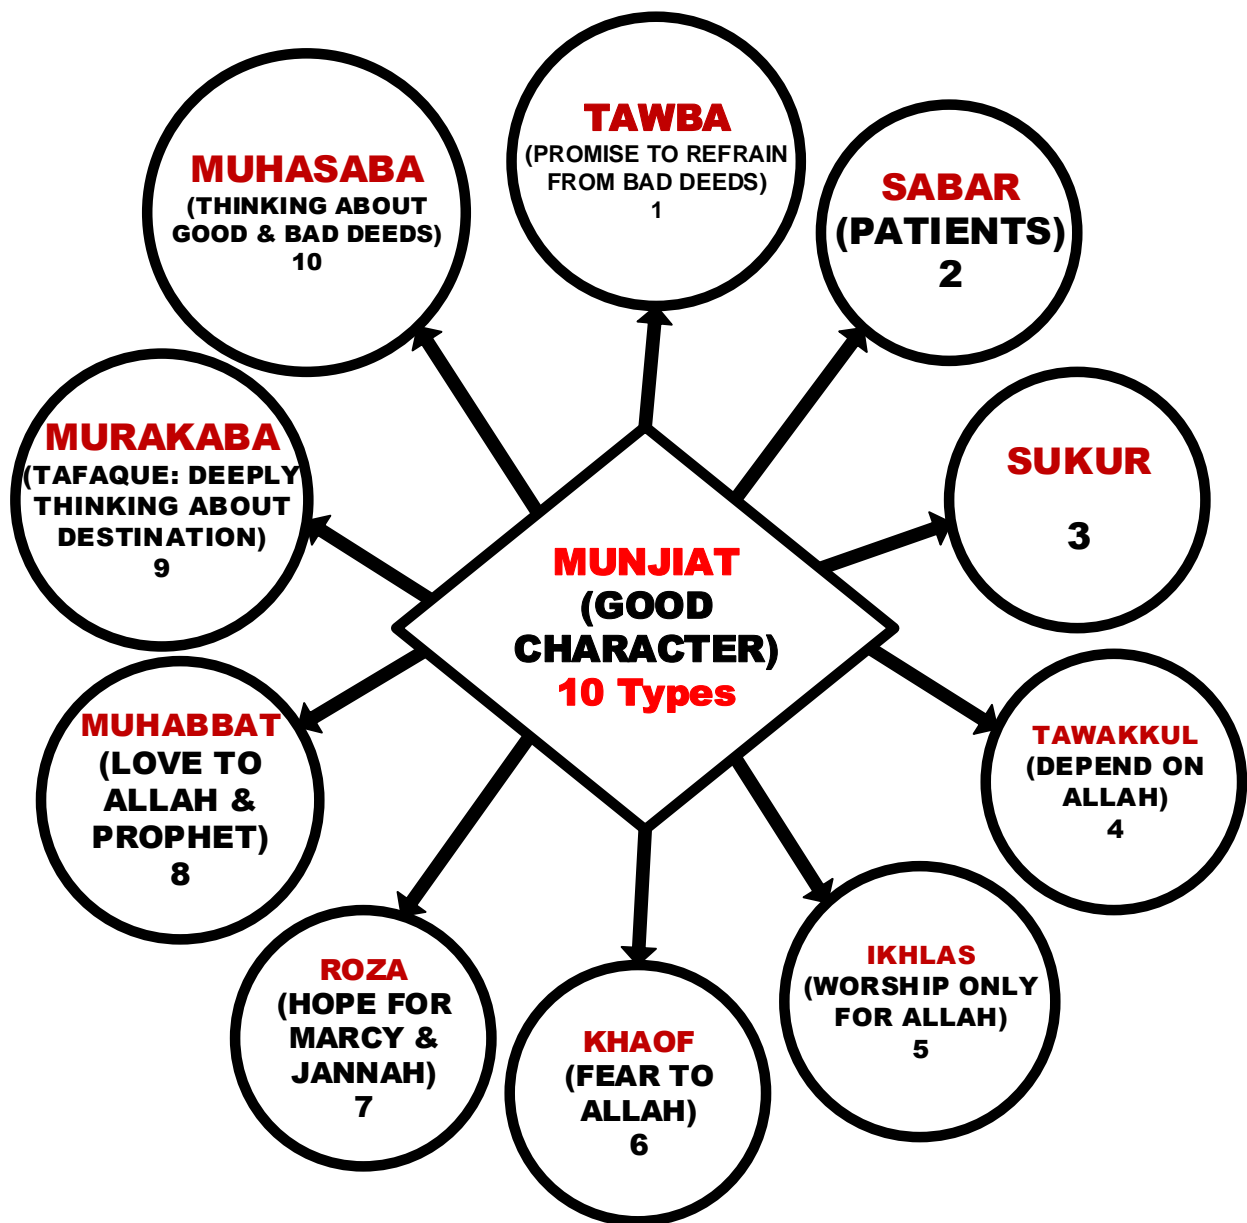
MUNJIAT
(GOOD CHARACTER)
10 Types

TAWBA
(PROMISE TO REFRAIN FROM BAD DEEDS)
1

SABAR
(PATIENTS)
2

SUKUR
3

TAWAKKUL
(DEPEND ON ALLAH)
4

IKHLAS
(WORSHIP ONLY FOR ALLAH)
5

KHAOF
(FEAR TO ALLAH)
6

ROZA
(HOPE FOR MARCY & JANNAH)
7

MUHABBAT
(LOVE TO ALLAH & PROPHET)
8

MURAKABA
(TAFAQUE: DEEPLY THINKING ABOUT DESTINATION)
9

MUHASABA
(THINKING ABOUT GOOD & BAD DEEDS)
10